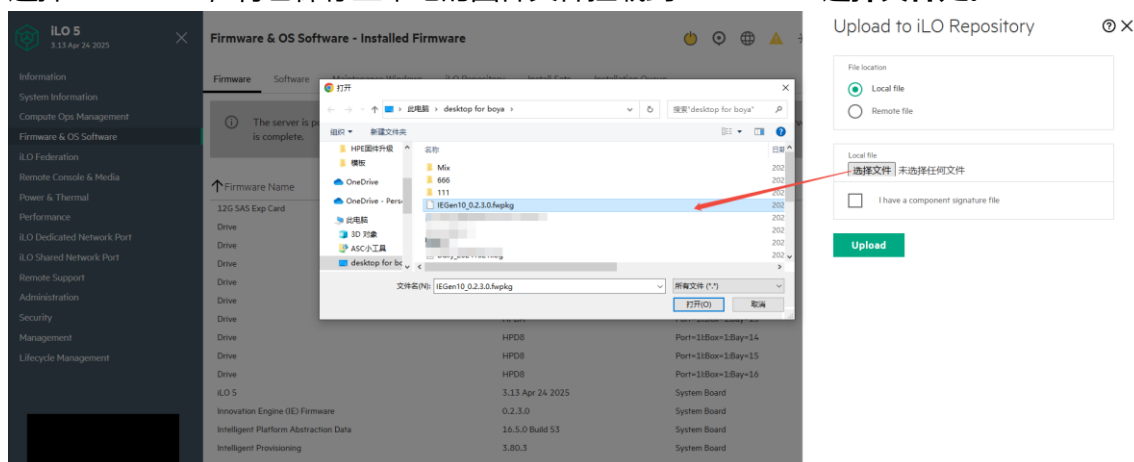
iLO 5
3.13 Apr 24 2025

Information
System Information
Compute Ops Management
Firmware & OS Software
iLO Federation
Remote Console & Media
Power & Thermal
Performance
iLO Dedicated Network Port
iLO Shared Network Port
Remote Support
Administration
Security
Management
Lifecycle Management

Firmware & OS Software - Installed Firmware

Firmware Software

The server is p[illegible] is complete.

Firmware Name
12G SAS Exp Card
Drive
Drive
Drive
Drive
Drive
Drive
Drive
Drive
Drive
iLO 5
Innovation Engine (IE) Firmware
Intelligent Platform Abstraction Data
Intelligent Provisioning

HPD8 Port=1I:Box=1:Bay=14
HPD8 Port=1I:Box=1:Bay=15
HPD8 Port=1I:Box=1:Bay=16
3.13 Apr 24 2025 System Board
0.2.3.0 System Board
16.5.0 Build 53 System Board
3.80.3 System Board

打开
此电脑 › desktop for boya ›
搜索"desktop for boya"
组织 ▾ 新建文件夹
HPE固件升级
模板
OneDrive
OneDrive - Pers
此电脑
3D 对象
ASC小工具
desktop for bo
名称
Mix
666
111
IEGen10_0.2.3.0.fwpkg
202
文件名(N): IEGen10_0.2.3.0.fwpkg
所有文件 (*.*)
打开(O) 取消

Upload to iLO Repository
File location
Local file
Remote file
Local file
选择文件 未选择任何文件
I have a component signature file
Upload